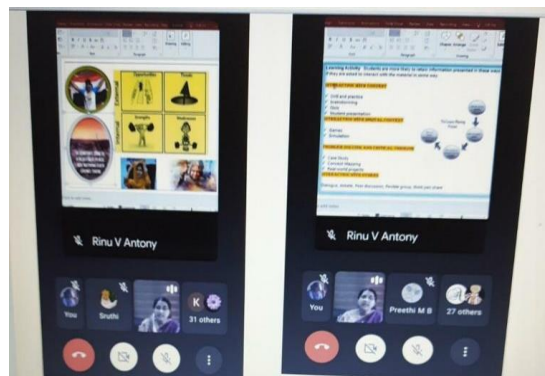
Opportunities
Threats
External
Internal
Strengths
Weakness
Rinu V Antony
You
Sruthi
K
31 others

Learning Activity: Students are more likely to retain information presented in these ways if they are asked to interact with the material in some way.
INTERACTING WITH CONTENT
Drill and practice
Brainstorming
Story
Student presentation
INTERACTING WITH GROUPS
Games
Simulation
PROBLEM SOLVING AND CRITICAL THINKING
Case Study
Concept Mapping
Real world projects
INTERACTING WITH OTHERS
Dialogue, debate, free discussion, flexible group, think pair share
Group Study
Rinu V Antony
You
Preethi M B
27 others